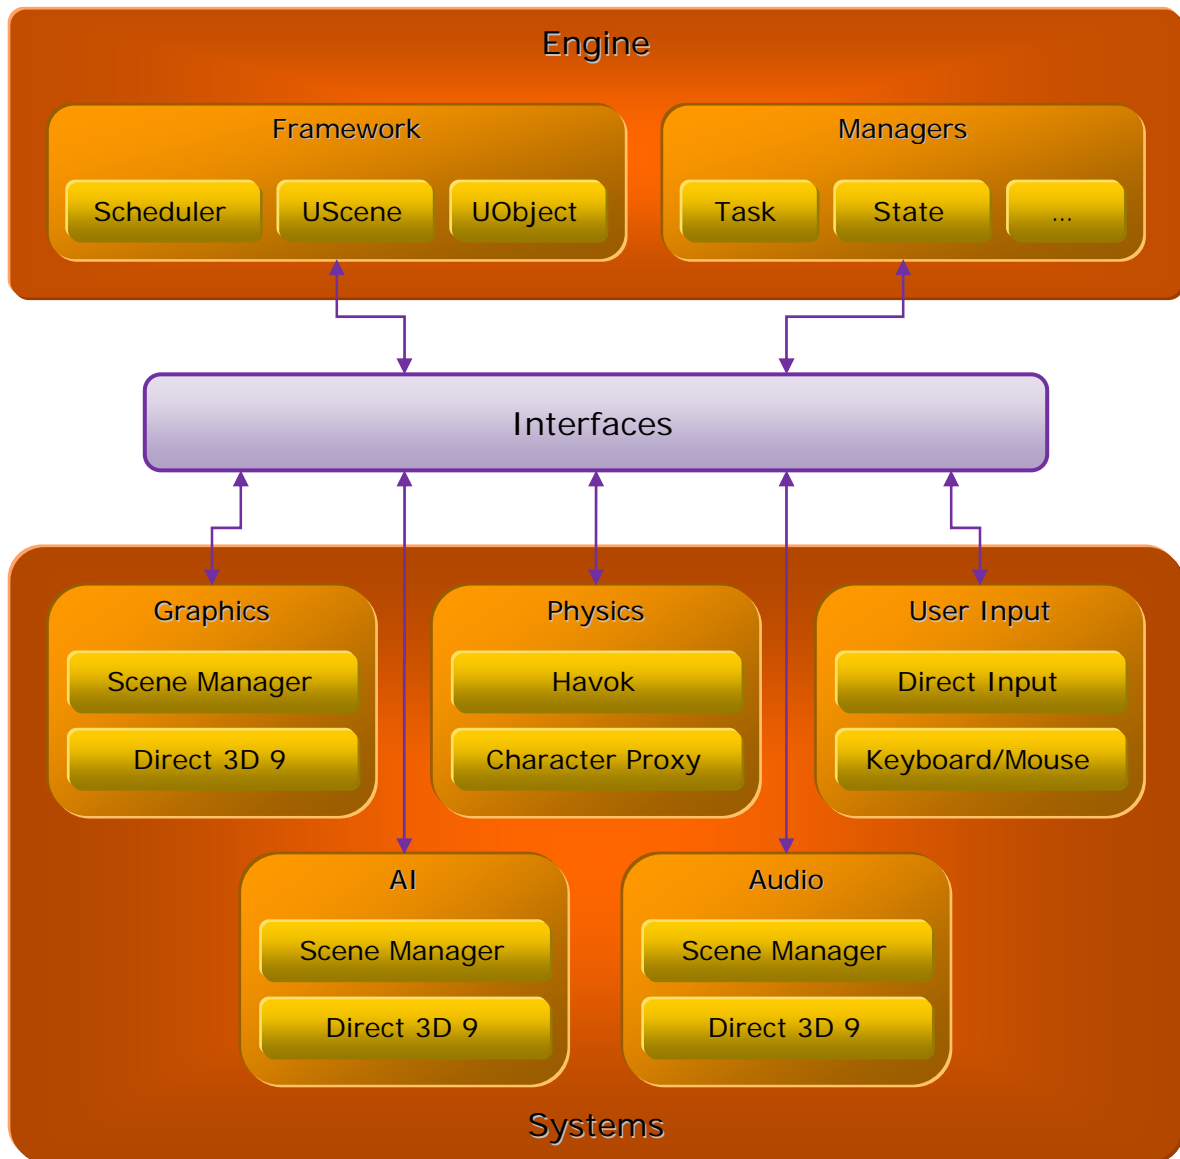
Engine

Framework

Scheduler

UScene

UObject

Managers

Task

State

...

Interfaces

Graphics

Scene Manager

Direct 3D 9

Physics

Havok

Character Proxy

User Input

Direct Input

Keyboard/Mouse

AI

Scene Manager

Direct 3D 9

Audio

Scene Manager

Direct 3D 9

Systems